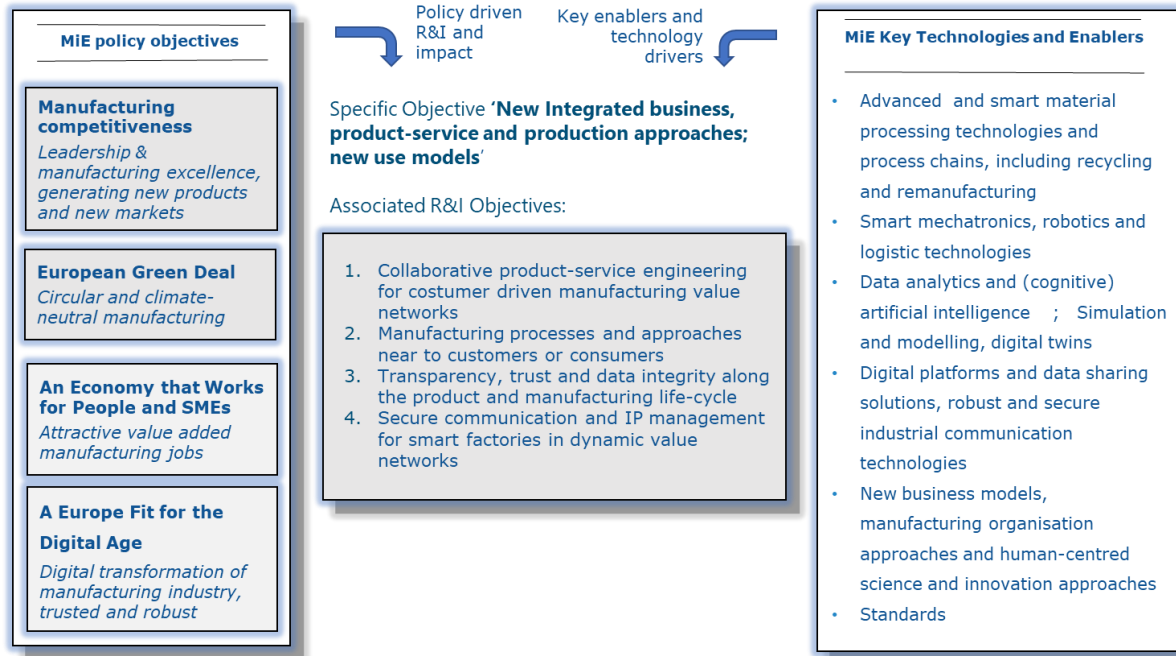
MiE policy objectives

**Manufacturing competitiveness**
*Leadership & manufacturing excellence, generating new products and new markets*

**European Green Deal**
*Circular and climate-neutral manufacturing*

**An Economy that Works for People and SMEs**
*Attractive value added manufacturing jobs*

**A Europe Fit for the Digital Age**
*Digital transformation of manufacturing industry, trusted and robust*

Policy driven R&I and impact

Key enablers and technology drivers

Specific Objective '**New Integrated business, product-service and production approaches; new use models**'

Associated R&I Objectives:

1. Collaborative product-service engineering for costumer driven manufacturing value networks
2. Manufacturing processes and approaches near to customers or consumers
3. Transparency, trust and data integrity along the product and manufacturing life-cycle
4. Secure communication and IP management for smart factories in dynamic value networks

MiE Key Technologies and Enablers

- Advanced and smart material processing technologies and process chains, including recycling and remanufacturing
- Smart mechatronics, robotics and logistic technologies
- Data analytics and (cognitive) artificial intelligence ; Simulation and modelling, digital twins
- Digital platforms and data sharing solutions, robust and secure industrial communication technologies
- New business models, manufacturing organisation approaches and human-centred science and innovation approaches
- Standards